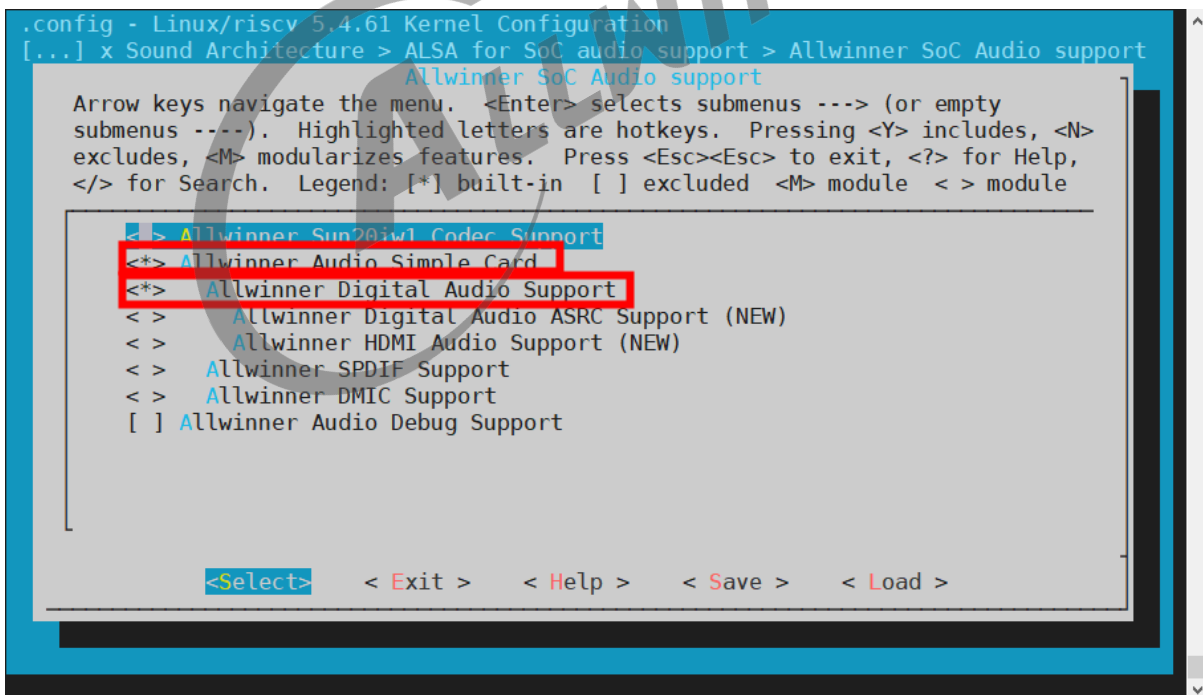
.config - Linux/riscv 5.4.61 Kernel Configuration
[...] x Sound Architecture > ALSA for SoC audio support > Allwinner SoC Audio support

Allwinner SoC Audio support

Arrow keys navigate the menu. <Enter> selects submenus ---> (or empty submenus ----). Highlighted letters are hotkeys. Pressing <Y> includes, <N> excludes, <M> modularizes features. Press <Esc><Esc> to exit, <?> for Help, </> for Search. Legend: [*] built-in [ ] excluded <M> module < > module

< > Allwinner Sun20iw1 Codec Support
<*> Allwinner Audio Simple Card
<*> Allwinner Digital Audio Support
< > Allwinner Digital Audio ASRC Support (NEW)
< > Allwinner HDMI Audio Support (NEW)
< > Allwinner SPDIF Support
< > Allwinner DMIC Support
[ ] Allwinner Audio Debug Support

<Select> < Exit > < Help > < Save > < Load >